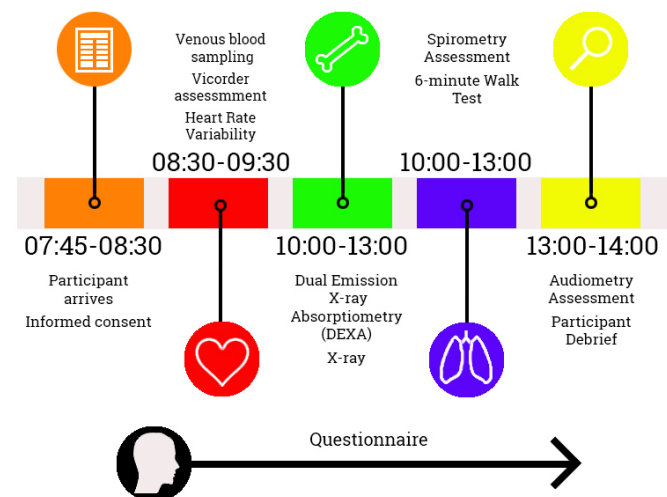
Venous blood sampling

Vicorder assessmment

Heart Rate Variability

08:30-09:30

Spirometry Assessment

6-minute Walk Test

10:00-13:00

07:45-08:30

Participant arrives

Informed consent

10:00-13:00

Dual Emission X-ray Absorptiometry (DEXA)

X-ray

13:00-14:00

Audiometry Assessment

Participant Debrief

Questionnaire